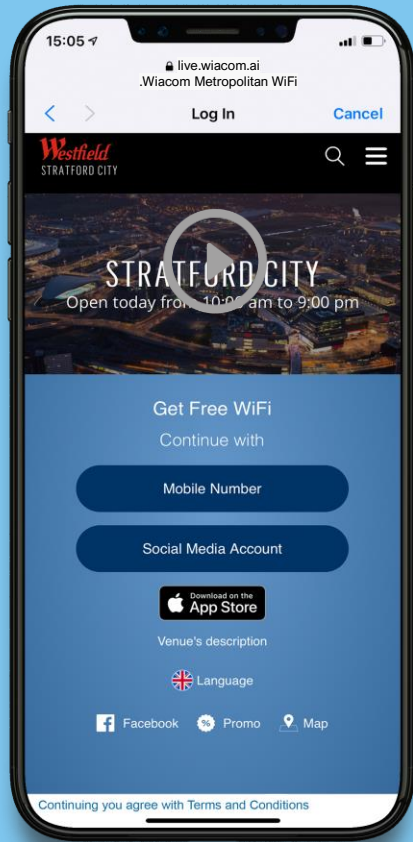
15:05

live.wiacom.ai
.Wiacom Metropolitan WiFi

Log In

Cancel

Westfield
STRATFORD CITY

STRATFORD CITY
Open today from 10:00 am to 9:00 pm

Get Free WiFi

Continue with

Mobile Number

Social Media Account

Download on the
App Store

Venue's description

Language

Facebook

Promo

Map

Continuing you agree with Terms and Conditions